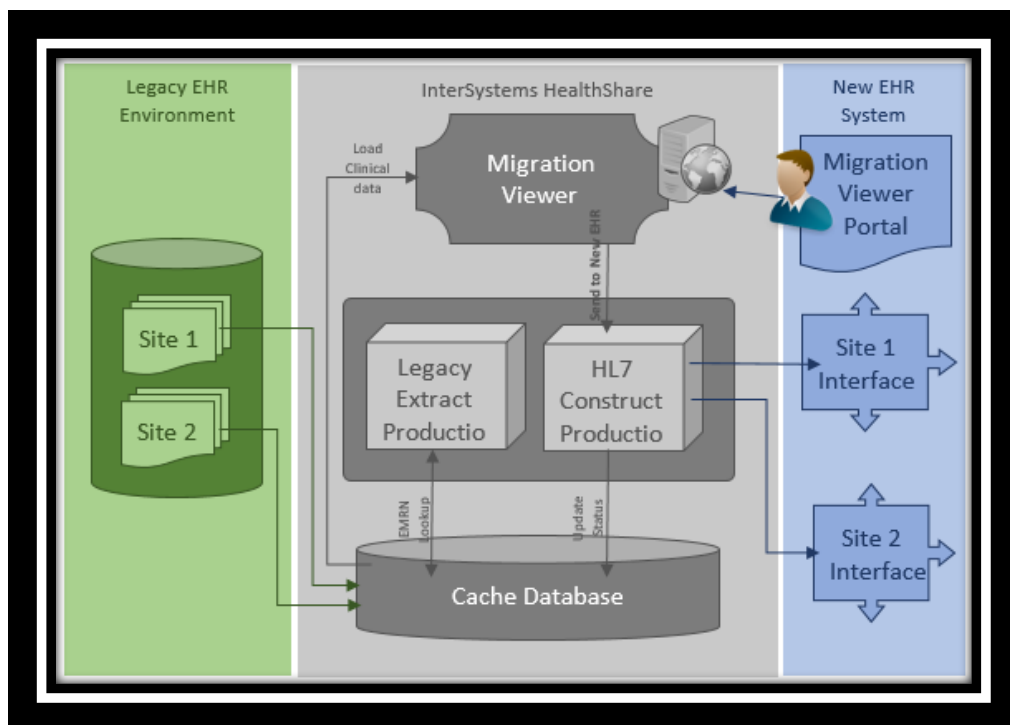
Legacy EHR Environment

InterSystems HealthShare

New EHR System

Load Clinical data

Migration Viewer

Migration Viewer Portal

Send to New EHR

Site 1

Site 2

Legacy Extract Productio

HL7 Construct Productio

Site 1 Interface

Site 2 Interface

EMRN Lookup

Update Status

Cache Database